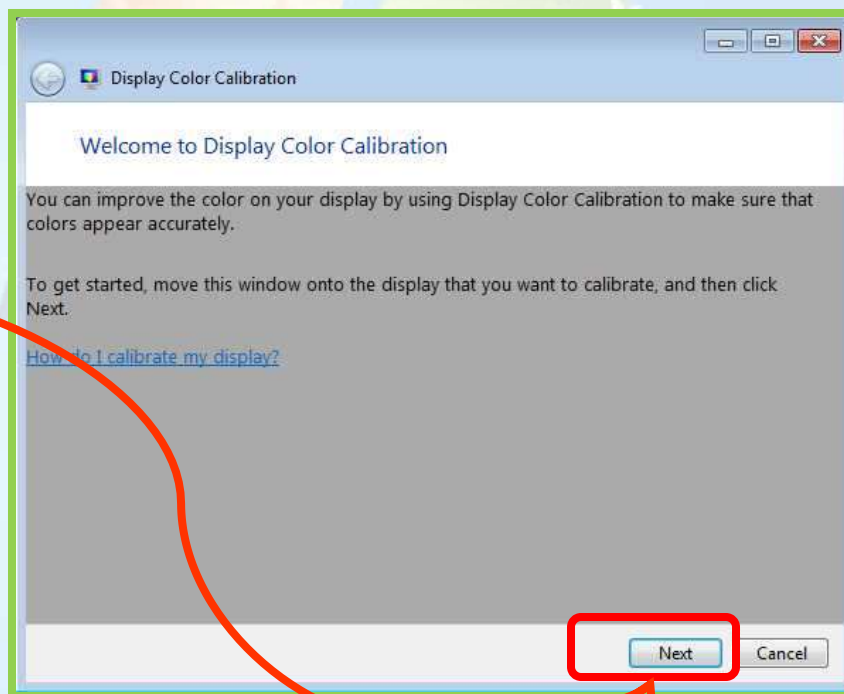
Display Color Calibration

Welcome to Display Color Calibration

You can improve the color on your display by using Display Color Calibration to make sure that colors appear accurately.

To get started, move this window onto the display that you want to calibrate, and then click Next.

How do I calibrate my display?

Next Cancel